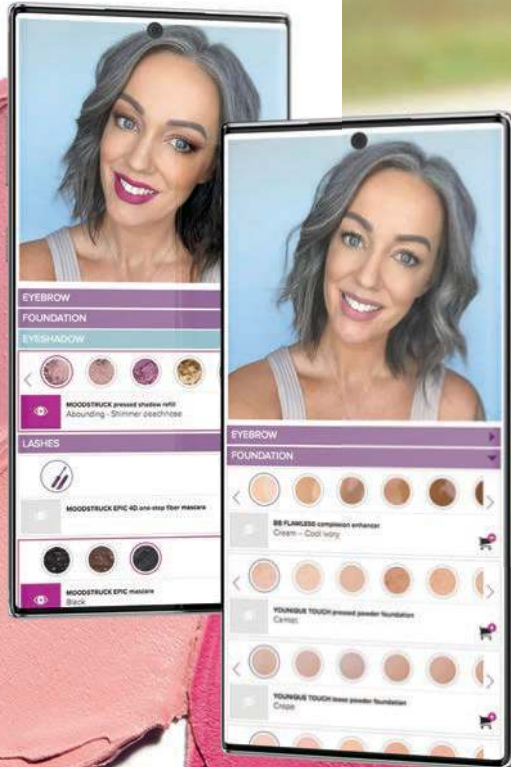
EYEBROW
FOUNDATION
EYESHADOW
MOODSTRUCK pressed shadow refill
Abounding - Shimmer peachnese
LASHES
MOODSTRUCK EPIC 4D one-step fiber mascara
MOODSTRUCK EPIC mascara
Black

EYEBROW
FOUNDATION
BB FLAWLESS complexion enhancer
Cream - Cool Ivory
YOUNIQUE TOUCH pressed powder foundation
Cameo
YOUNIQUE TOUCH loose powder foundation
Crepe